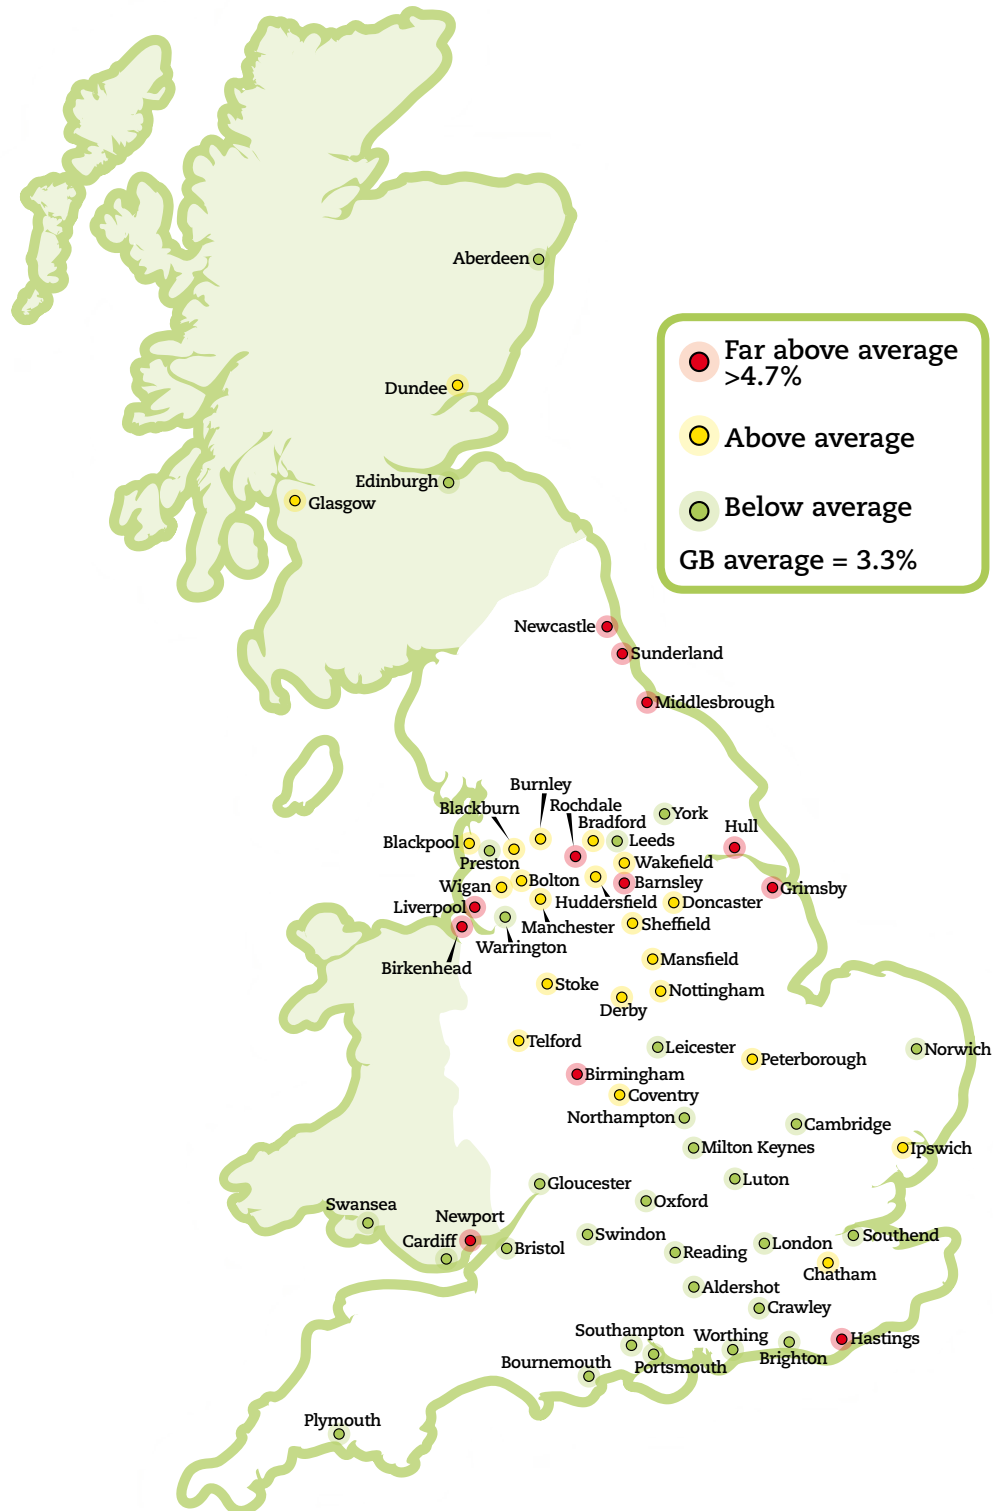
Aberdeen
Dundee
Edinburgh
Glasgow

Far above average >4.7%
Above average
Below average
GB average = 3.3%

Newcastle
Sunderland
Middlesbrough
Burnley
Blackburn
Rochdale
Bradford
York
Hull
Blackpool
Leeds
Preston
Wakefield
Wigan
Bolton
Barnsley
Grimsby
Huddersfield
Doncaster
Liverpool
Manchester
Sheffield
Warrington
Birkenhead
Mansfield
Stoke
Nottingham
Derby
Telford
Leicester
Peterborough
Norwich
Birmingham
Coventry
Northampton
Cambridge
Milton Keynes
Ipswich
Luton
Gloucester
Oxford
Swansea
Newport
Cardiff
Bristol
Swindon
Reading
London
Southend
Chatham
Aldershot
Crawley
Southampton
Worthing
Hastings
Brighton
Bournemouth
Portsmouth
Plymouth